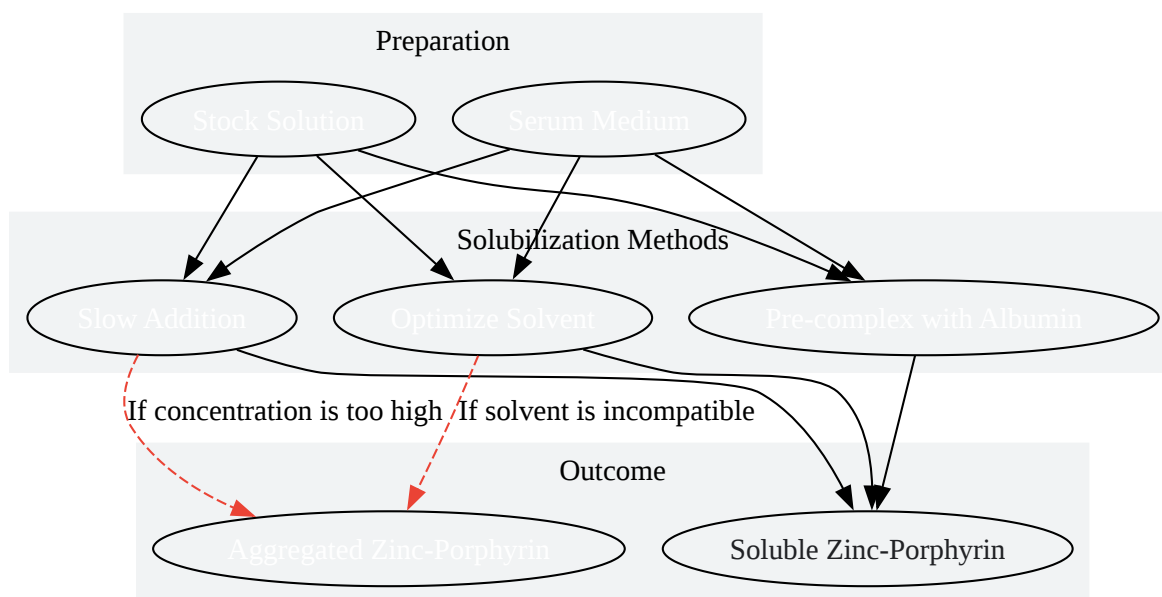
Preparation

Stock Solution

Serum Medium

Solubilization Methods

Slow Addition

Optimize Solvent

Pre-complex with Albumin

If concentration is too high

If solvent is incompatible

Outcome

Aggregated Zinc-Porphyrin

Soluble Zinc-Porphyrin